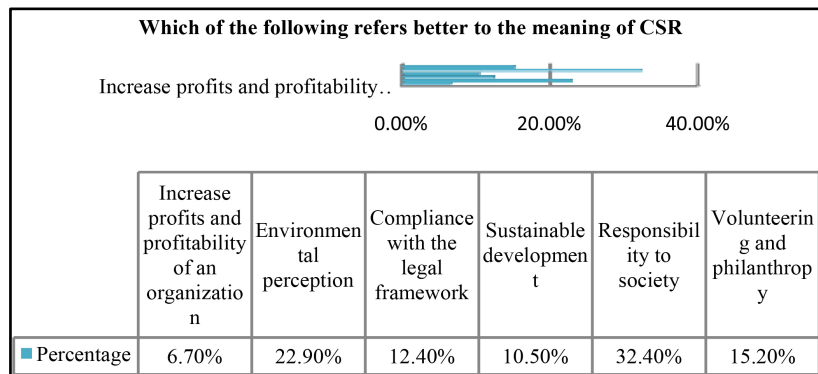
Which of the following refers better to the meaning of CSR

Increase profits and profitability..

0.00% 20.00% 40.00%

| | Increase profits and profitability of an organization | Environmental perception | Compliance with the legal framework | Sustainable development | Responsibility to society | Volunteering and philanthropy |
|---|---|---|---|---|---|---|
| Percentage | 6.70% | 22.90% | 12.40% | 10.50% | 32.40% | 15.20% |